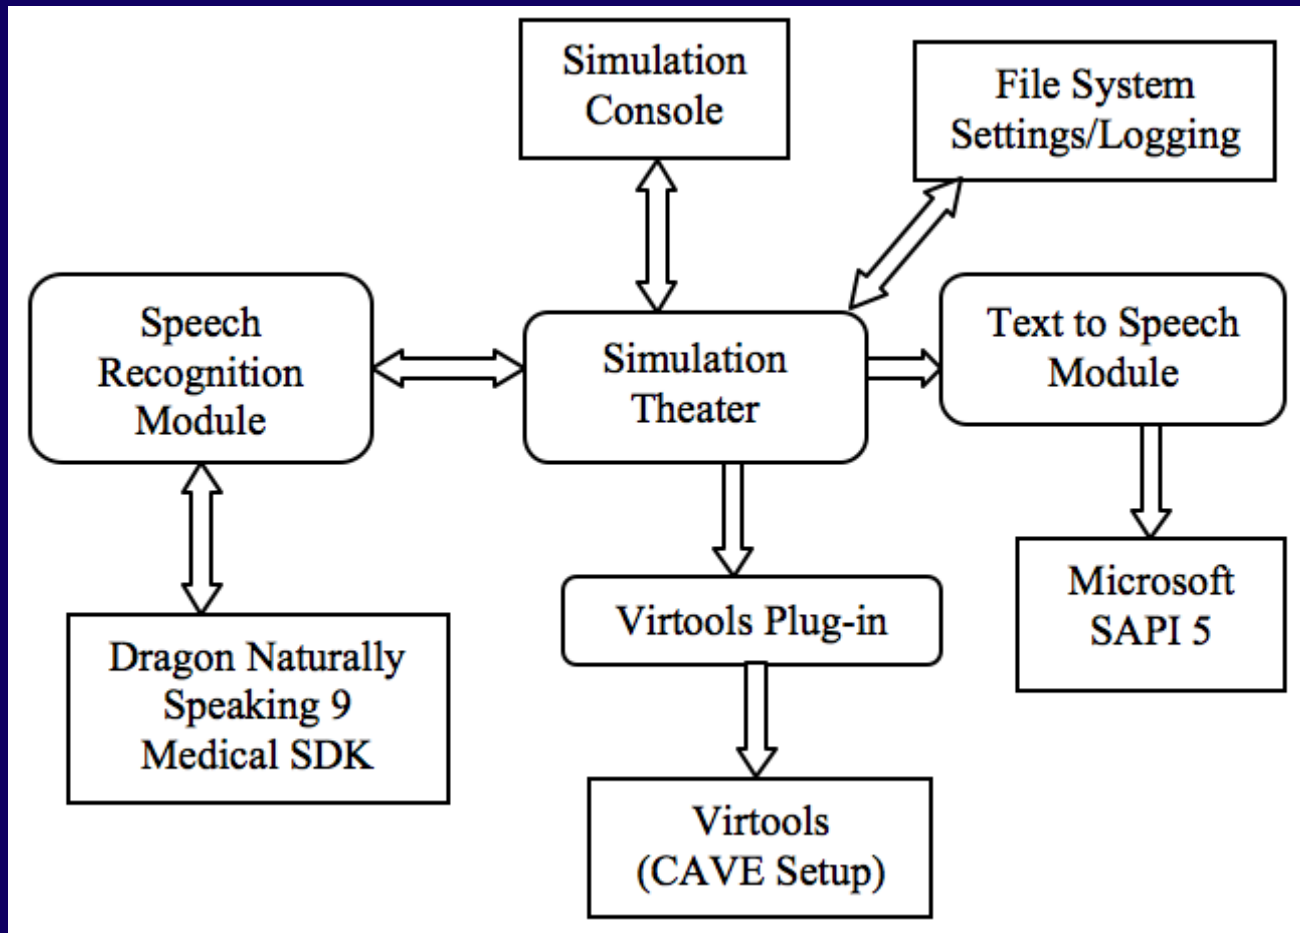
Simulation Console

File System Settings/Logging

Speech Recognition Module

Simulation Theater

Text to Speech Module

Dragon Naturally Speaking 9 Medical SDK

Virtools Plug-in

Microsoft SAPI 5

Virtools (CAVE Setup)